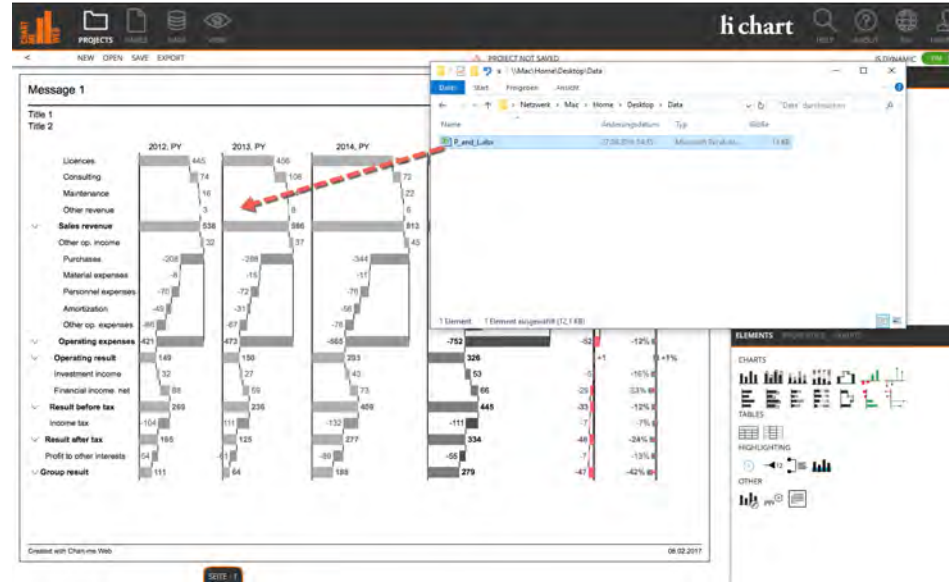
PROJECTS PAGES DATA VIEW

hi chart

HELP ABOUT NAV

< NEW OPEN SAVE EXPORT

PROJECT NOT SAVED

IS DYNAMIC ON

Message 1

Title 1
Title 2

| | 2012, PY | 2013, PY | 2014, PY |
|---|---|---|---|
| Licences | 445 | 406 | |
| Consulting | 74 | 106 | 72 |
| Maintenance | 16 | | 22 |
| Other revenue | 3 | 8 | 6 |
| Sales revenue | 538 | 586 | 813 |
| Other op. income | 32 | 37 | 43 |
| Purchases | -208 | -288 | -344 |
| Material expenses | -8 | -15 | -17 |
| Personnel expenses | -70 | -72 | -76 |
| Amortization | -45 | -41 | -56 |
| Other op. expenses | -90 | -67 | -78 |
| Operating expenses | 421 | 473 | -665 |
| Operating result | 149 | 150 | 203 |
| Investment income | 32 | 27 | 43 |
| Financial income, net | 88 | 59 | 73 |
| Result before tax | 269 | 236 | 469 |
| Income tax | -104 | 111 | -132 |
| Result after tax | 165 | 125 | 277 |
| Profit to other interests | -54 | -61 | -89 |
| Group result | 111 | 64 | 188 |

-752 -52 -12%
326 +1 +1%
53 -5 -16%
66 -29 -33%
445 -33 -12%
-111 -7 -7%
334 -48 -24%
-55 -7 -13%
279 -47 -42%

Created with Chart-me Web

08.02.2017

SEITE : 1

\\Mac\Home\Desktop\Data

Datei Start Freigeben Ansicht

Netzwerk > Mac > Home > Desktop > Data

"Data" durchsuchen

Name Änderungsdatum Typ Größe

P_and_L.xlsx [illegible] Microsoft Excel-Ar... 13 KB

1 Element 1 Element ausgewählt (12,1 KB)

ELEMENTS PROPERTIES LAYOUT

CHARTS

TABLES

HIGHLIGHTING

OTHER